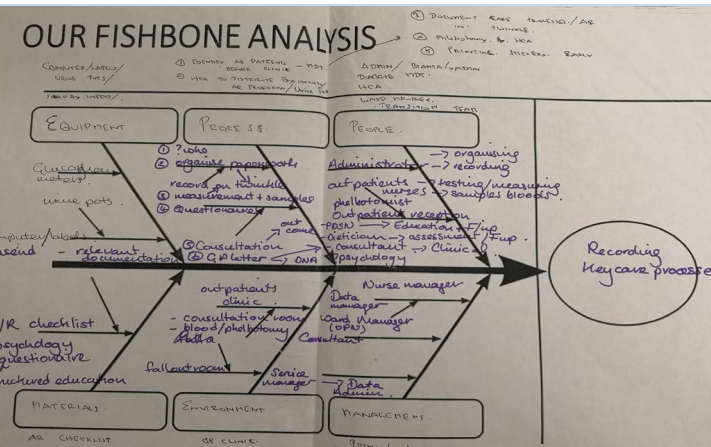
OUR FISHBONE ANALYSIS

① DOCUMENT RAPS TRACKING/AR IN CLINIC
② Phlebotomy by HCA
③ PRINTING STICKERS EARLY

COMPUTER/LABELS/ URINE POTS/ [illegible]

① IDENTIFY AR PATIENTS - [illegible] BEFORE CLINIC
② HCA TO DISTRIBUTE PSYCHOLOGY AR PROGRAM/ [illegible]

ADMIN/ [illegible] DIABETES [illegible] HCA

WARD MANAGER TRANSITION TEAM

EQUIPMENT

PROCESS

PEOPLE

Glucose meter

urine pots

computer/labels
ascend - relevant documentation

① ? who
② organise paperwork
record on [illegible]
③ measurement + samples
④ Questionnaires
out come
⑤ Consultation
⑥ GP letter → DNA

Administrator → organising → recording
outpatients nurses → testing/measuring → samples bloods.
phlebotomist
Outpatient reception
PDSN → Education + F/up
dietician → assessment + F/up.
consultant → Clinic
psychology

Recording Key care processes

outpatients clinic.
- consultation room
- blood/phlebotomy
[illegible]
fallout room

Nurse manager
Data manager
Ward Manager (OPD)
Consultant
Service manager
→ Data Admin

YR checklist
psychology questionnaire
structured education

MATERIALS

ENVIRONMENT

MANAGEMENT

AR CHECKLIST

OF CLINIC

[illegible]